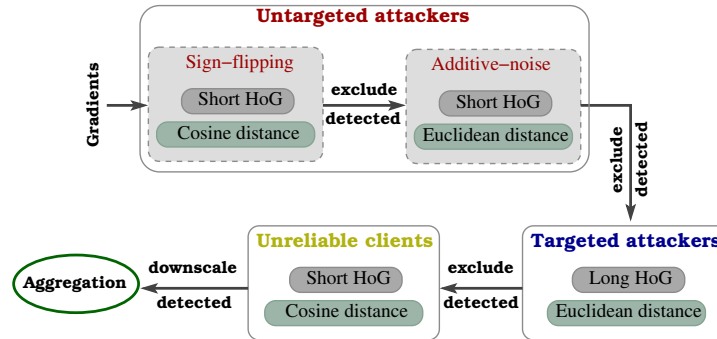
Untargeted attackers

Gradients

Sign−flipping
Short HoG
Cosine distance

exclude
detected

Additive−noise
Short HoG
Euclidean distance

exclude
detected

Targeted attackers
Long HoG
Euclidean distance

exclude
detected

Unreliable clients
Short HoG
Cosine distance

downscale
detected

Aggregation